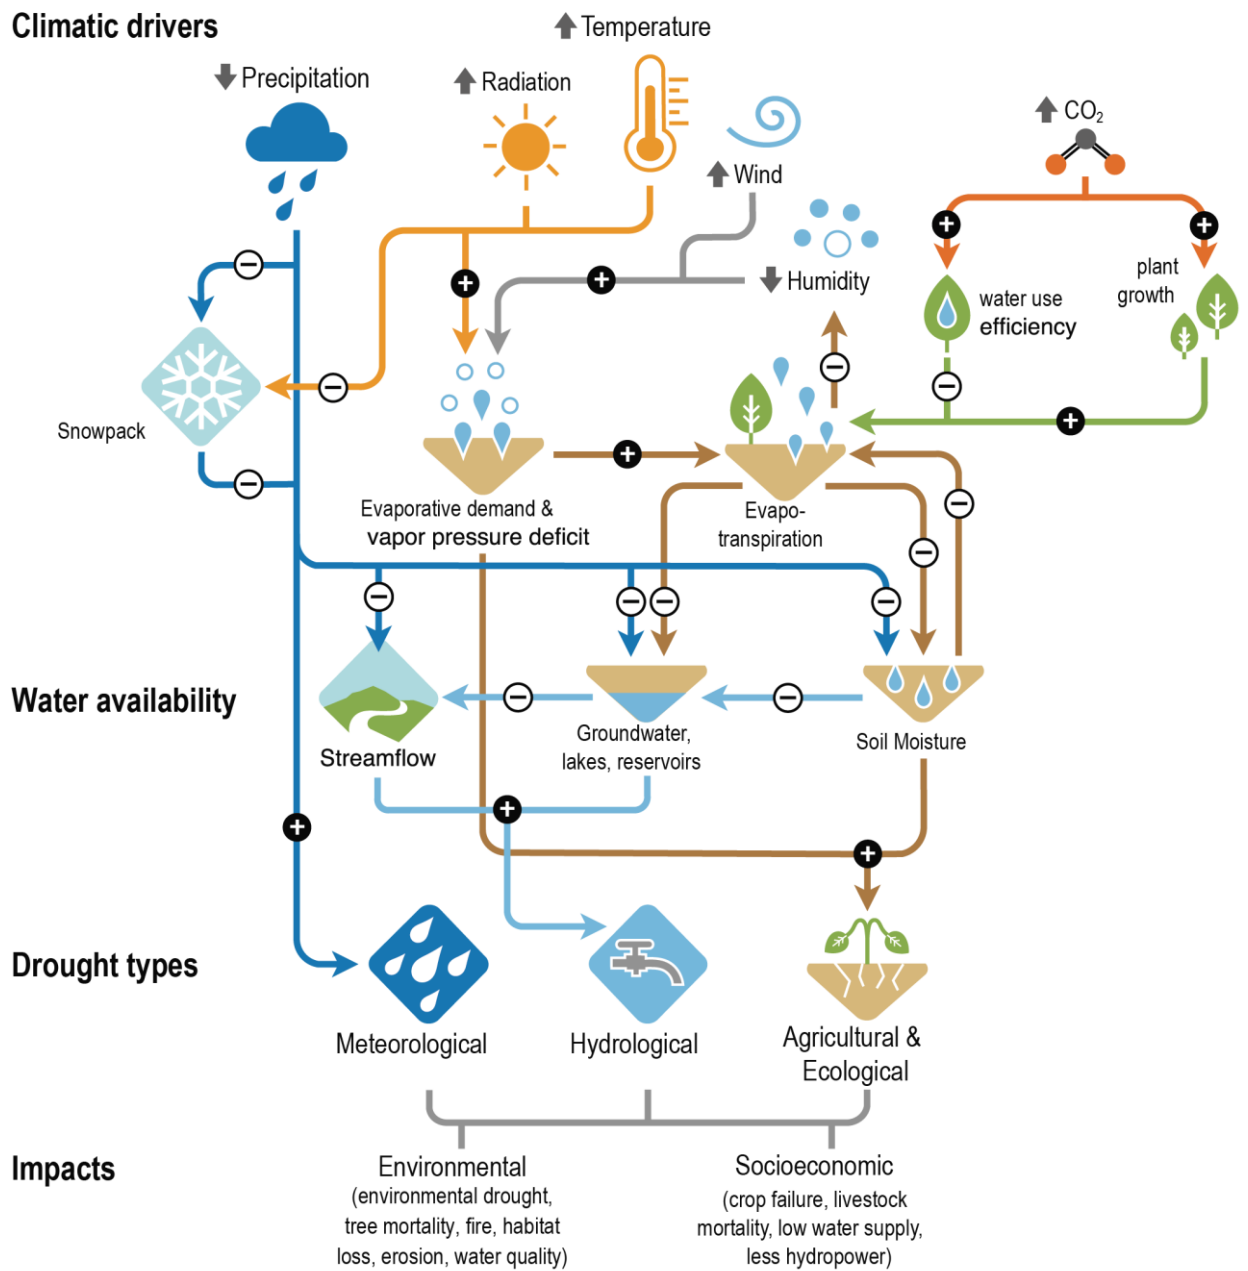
Climatic drivers

Precipitation

Radiation

Temperature

Wind

Humidity

$CO_2$

water use efficiency

plant growth

Snowpack

Evaporative demand & vapor pressure deficit

Evapotranspiration

Water availability

Streamflow

Groundwater, lakes, reservoirs

Soil Moisture

Drought types

Meteorological

Hydrological

Agricultural & Ecological

Impacts

Environmental (environmental drought, tree mortality, fire, habitat loss, erosion, water quality)

Socioeconomic (crop failure, livestock mortality, low water supply, less hydropower)